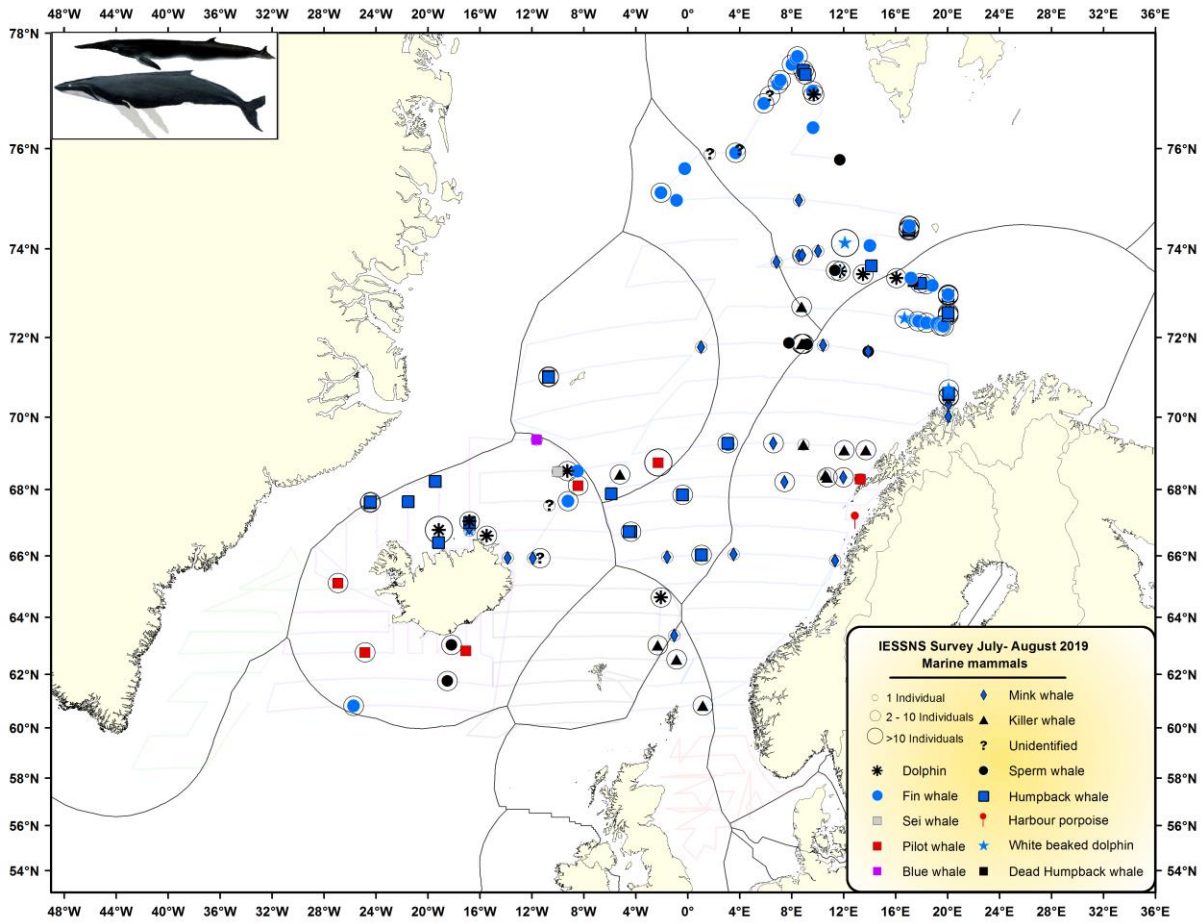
48°W 44°W 40°W 36°W 32°W 28°W 24°W 20°W 16°W 12°W 8°W 4°W 0° 4°E 8°E 12°E 16°E 20°E 24°E 28°E 32°E 36°E

78°N
76°N
74°N
72°N
70°N
68°N
66°N
64°N
62°N
60°N
58°N
56°N
54°N

?
?
?
?
?

IESSNS Survey July- August 2019
Marine mammals

1 Individual
2 - 10 Individuals
>10 Individuals
Dolphin
Fin whale
Sei whale
Pilot whale
Blue whale
Mink whale
Killer whale
? Unidentified
Sperm whale
Humpback whale
Harbour porpoise
White beaked dolphin
Dead Humpback whale

48°W 44°W 40°W 36°W 32°W 28°W 24°W 20°W 16°W 12°W 8°W 4°W 0° 4°E 8°E 12°E 16°E 20°E 24°E 28°E 32°E 36°E